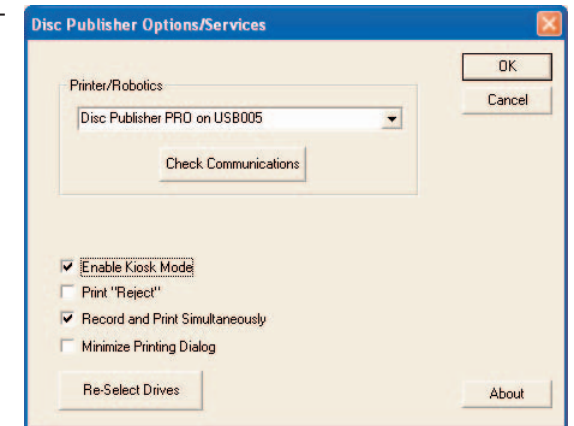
Disc Publisher Options/Services

Printer/Robotics

Disc Publisher PRO on USB005

Check Communications

OK

Cancel

Enable Kiosk Mode

Print "Reject"

Record and Print Simultaneously

Minimize Printing Dialog

Re-Select Drives

About